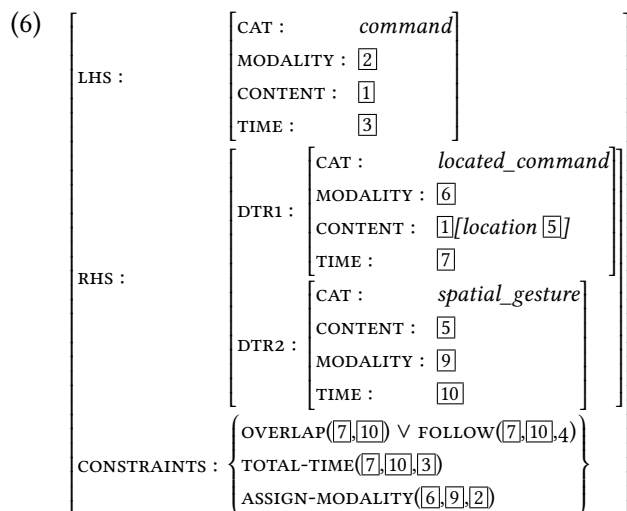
(6)

| | | |
|---|---|---|
| LHS : | CAT : | *command* |
| | MODALITY : | $\boxed{2}$ |
| | CONTENT : | $\boxed{1}$ |
| | TIME : | $\boxed{3}$ |

| | | | |
|---|---|---|---|
| RHS : | DTR1 : | CAT : | *located_command* |
| | | MODALITY : | $\boxed{6}$ |
| | | CONTENT : | $\boxed{1}$*[location* $\boxed{5}$*]* |
| | | TIME : | $\boxed{7}$ |
| | DTR2 : | CAT : | *spatial_gesture* |
| | | CONTENT : | $\boxed{5}$ |
| | | MODALITY : | $\boxed{9}$ |
| | | TIME : | $\boxed{10}$ |

CONSTRAINTS : $\left\{ \begin{array}{l} \text{OVERLAP}(\boxed{7},\boxed{10}) \vee \text{FOLLOW}(\boxed{7},\boxed{10},4) \\ \text{TOTAL-TIME}(\boxed{7},\boxed{10},\boxed{3}) \\ \text{ASSIGN-MODALITY}(\boxed{6},\boxed{9},\boxed{2}) \end{array} \right\}$